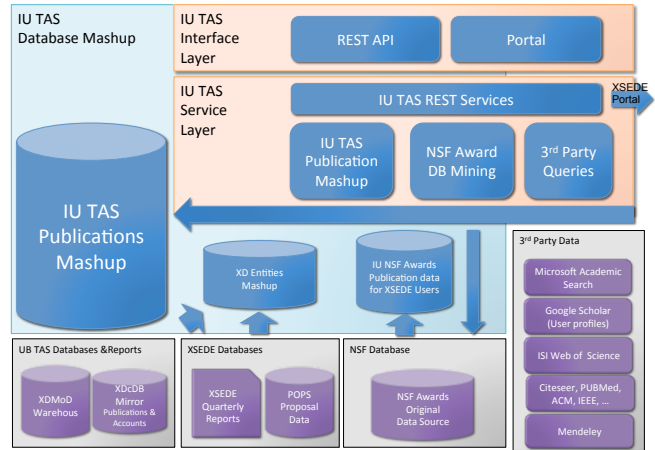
IU TAS Database Mashup

IU TAS Interface Layer

REST API

Portal

IU TAS Service Layer

IU TAS REST Services

XSEDE Portal

IU TAS Publication Mashup

NSF Award DB Mining

3$^{rd}$ Party Queries

IU TAS Publications Mashup

XD Entities Mashup

IU NSF Awards Publication data for XSEDE Users

3$^{rd}$ Party Data

Microsoft Academic Search

Google Scholar (User profiles)

ISI Web of Science

Citeseer, PUBMed, ACM, IEEE, …

Mendeley

UB TAS Databases &Reports

XDMoD Warehous

XDcDB Mirror Publications & Accounts

XSEDE Databases

XSEDE Quarterly Reports

POPS Proposal Data

NSF Database

NSF Awards Original Data Source